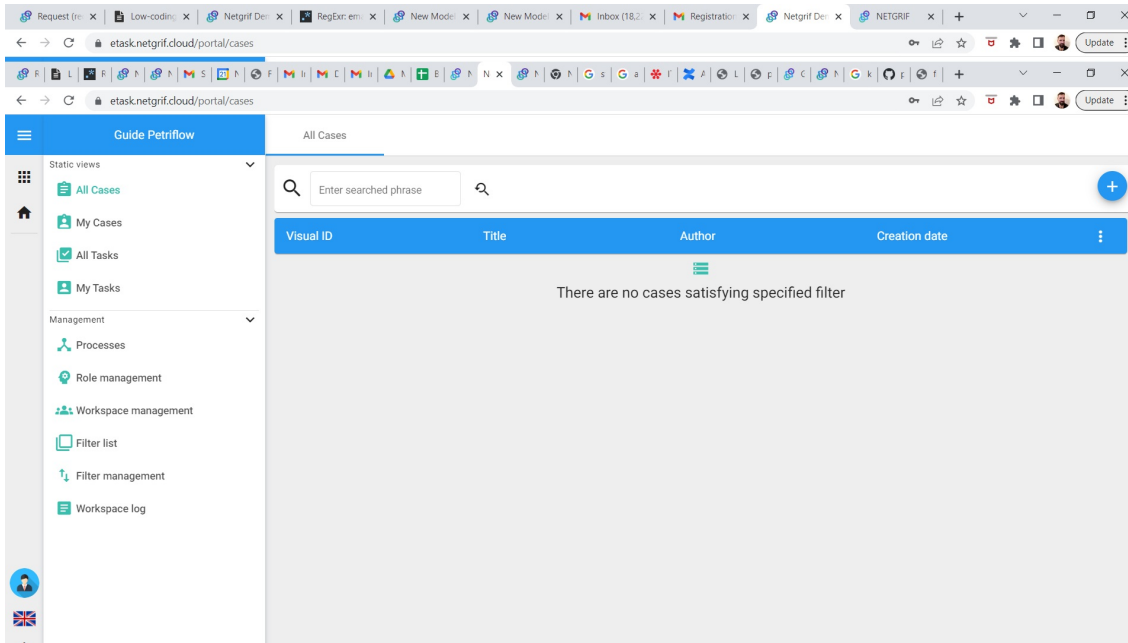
Request (re × | Low-coding × | Netgrif Dev × | RegExr: em × | New Model × | New Model × | Inbox (18,2 × | Registration × | Netgrif Dev × | NETGRIF × | +

etask.netgrif.cloud/portal/cases

Update

N ×

etask.netgrif.cloud/portal/cases

Update

Guide Petriflow

All Cases

Static views

All Cases

My Cases

All Tasks

My Tasks

Management

Processes

Role management

Workspace management

Filter list

Filter management

Workspace log

Enter searched phrase

| Visual ID | Title | Author | Creation date |
|---|---|---|---|

There are no cases satisfying specified filter